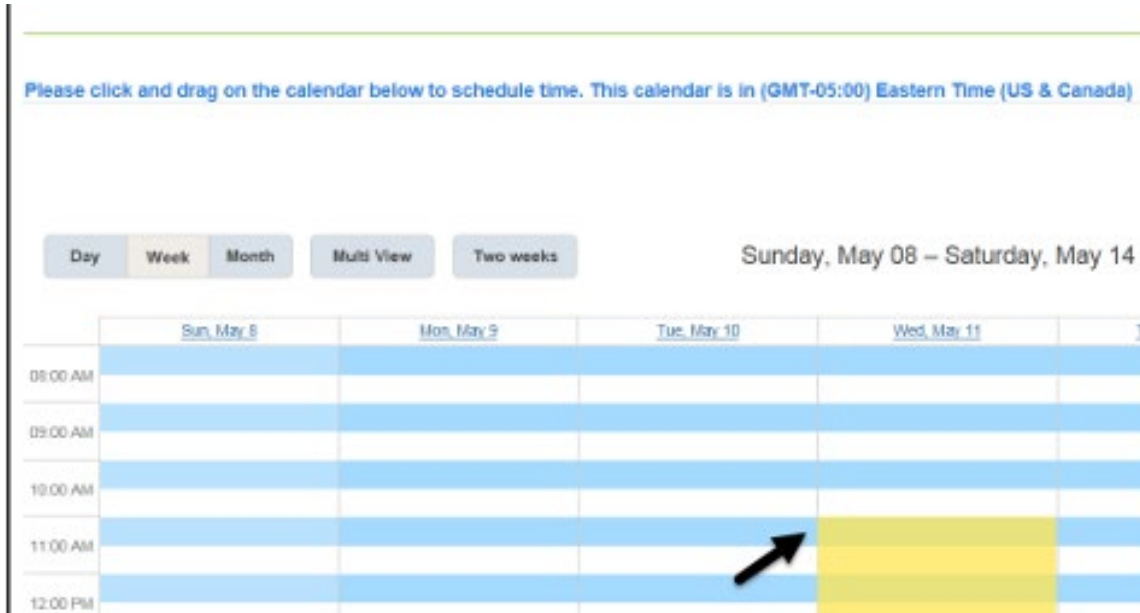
Please click and drag on the calendar below to schedule time. This calendar is in (GMT-05:00) Eastern Time (US & Canada)

Day Week Month Multi View Two weeks

Sunday, May 08 – Saturday, May 14

| | Sun, May 8 | Mon, May 9 | Tue, May 10 | Wed, May 11 |
|---|---|---|---|---|
| 08:00 AM | | | | |
| 09:00 AM | | | | |
| 10:00 AM | | | | |
| 11:00 AM | | | | |
| 12:00 PM | | | | |